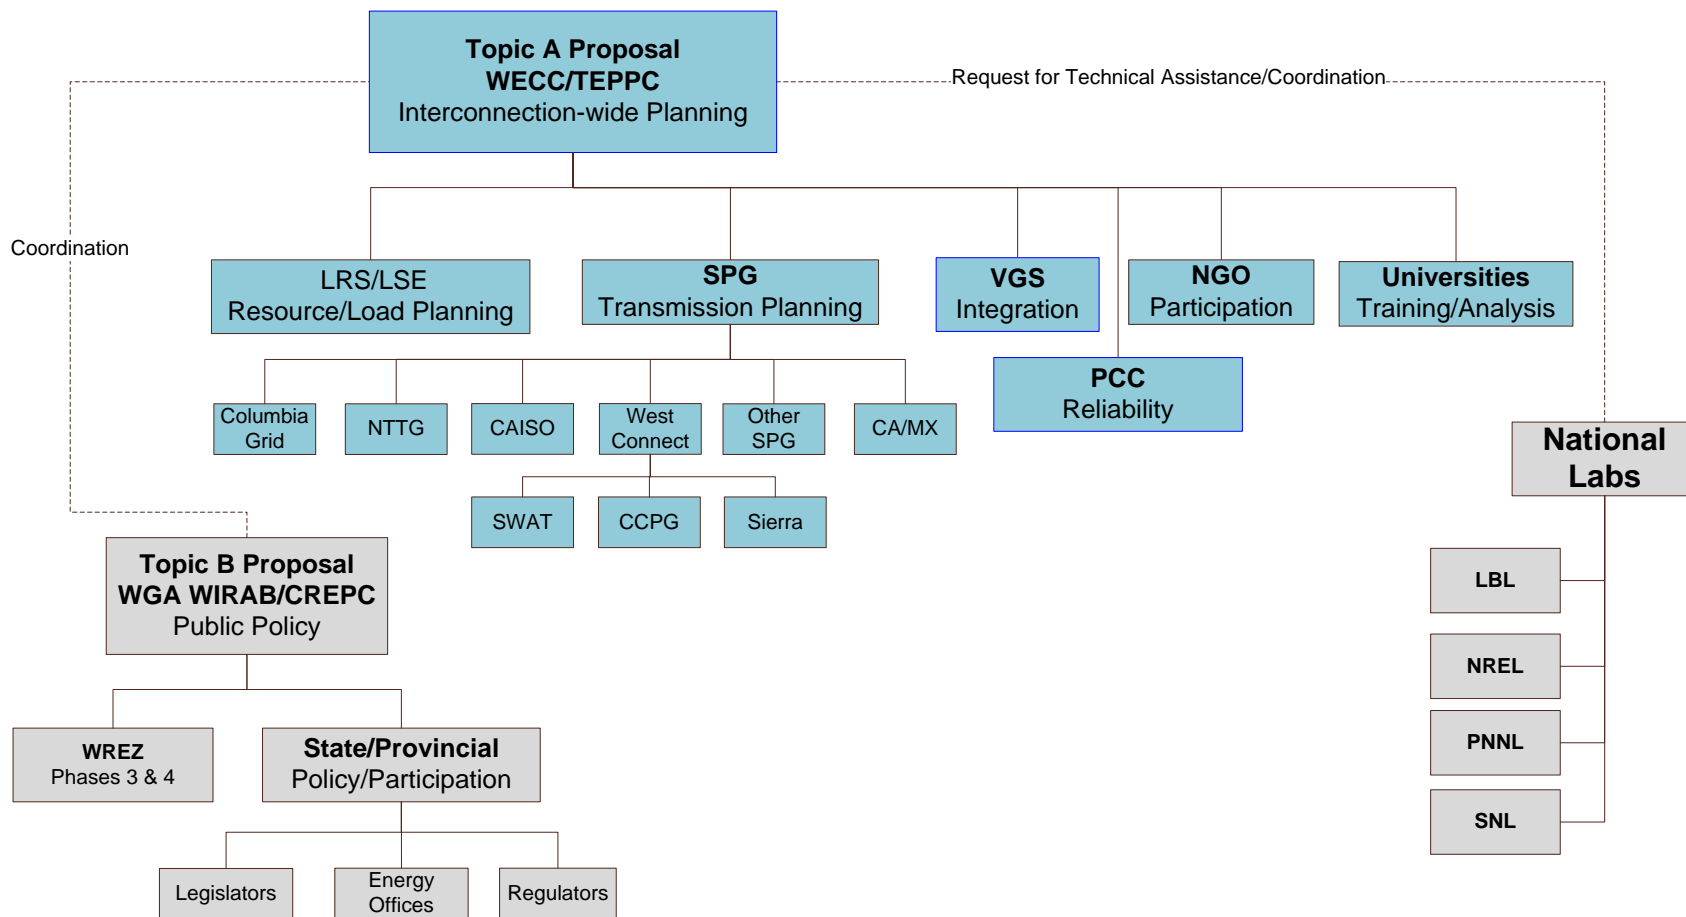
Topic A Proposal
WECC/TEPPC
Interconnection-wide Planning

Request for Technical Assistance/Coordination

Coordination

LRS/LSE
Resource/Load Planning

SPG
Transmission Planning

VGS
Integration

NGO
Participation

Universities
Training/Analysis

PCC
Reliability

Columbia Grid

NTTG

CAISO

West Connect

Other SPG

CA/MX

SWAT

CCPG

Sierra

National Labs

LBL

NREL

PNNL

SNL

Topic B Proposal
WGA WIRAB/CREPC
Public Policy

WREZ
Phases 3 & 4

State/Provincial
Policy/Participation

Legislators

Energy Offices

Regulators